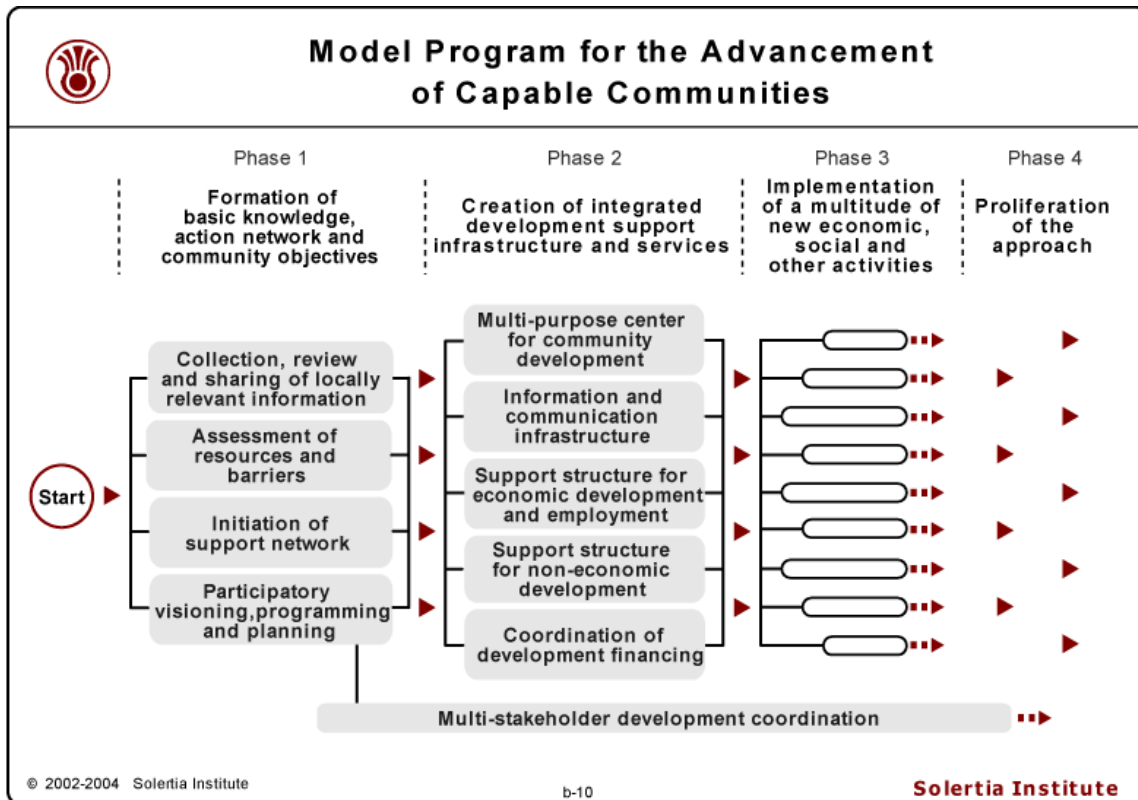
Model Program for the Advancement of Capable Communities

Phase 1

Formation of basic knowledge, action network and community objectives

Phase 2

Creation of integrated development support infrastructure and services

Phase 3

Implementation of a multitude of new economic, social and other activities

Phase 4

Proliferation of the approach

Start

Collection, review and sharing of locally relevant information

Assessment of resources and barriers

Initiation of support network

Participatory visioning,programming and planning

Multi-purpose center for community development

Information and communication infrastructure

Support structure for economic development and employment

Support structure for non-economic development

Coordination of development financing

Multi-stakeholder development coordination

© 2002-2004 Solertia Institute

b-10

Solertia Institute